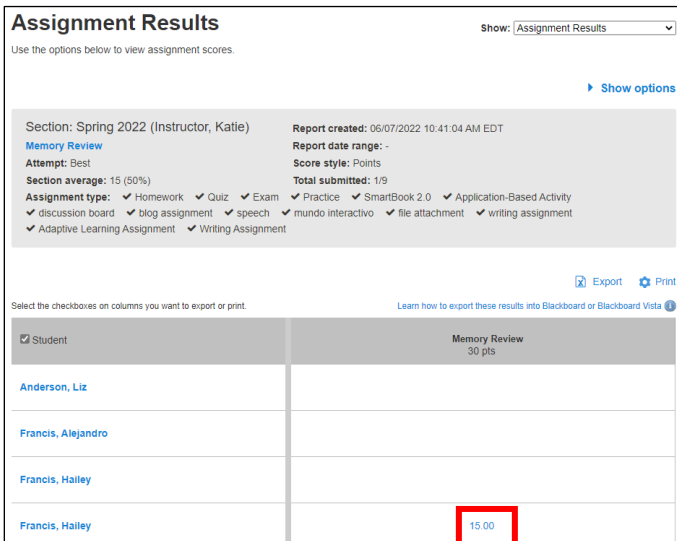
Assignment Results

Show: Assignment Results

Use the options below to view assignment scores.

Show options

Section: Spring 2022 (Instructor, Katie)
Memory Review
Attempt: Best
Section average: 15 (50%)

Report created: 06/07/2022 10:41:04 AM EDT
Report date range: -
Score style: Points
Total submitted: 1/9

Assignment type: ✔ Homework ✔ Quiz ✔ Exam ✔ Practice ✔ SmartBook 2.0 ✔ Application-Based Activity ✔ discussion board ✔ blog assignment ✔ speech ✔ mundo interactivo ✔ file attachment ✔ writing assignment ✔ Adaptive Learning Assignment ✔ Writing Assignment

Export Print

Select the checkboxes on columns you want to export or print.

Learn how to export these results into Blackboard or Blackboard Vista

| Student | Memory Review 30 pts |
|---|---|
| Anderson, Liz | |
| Francis, Alejandro | |
| Francis, Hailey | |
| Francis, Hailey | 15.00 |